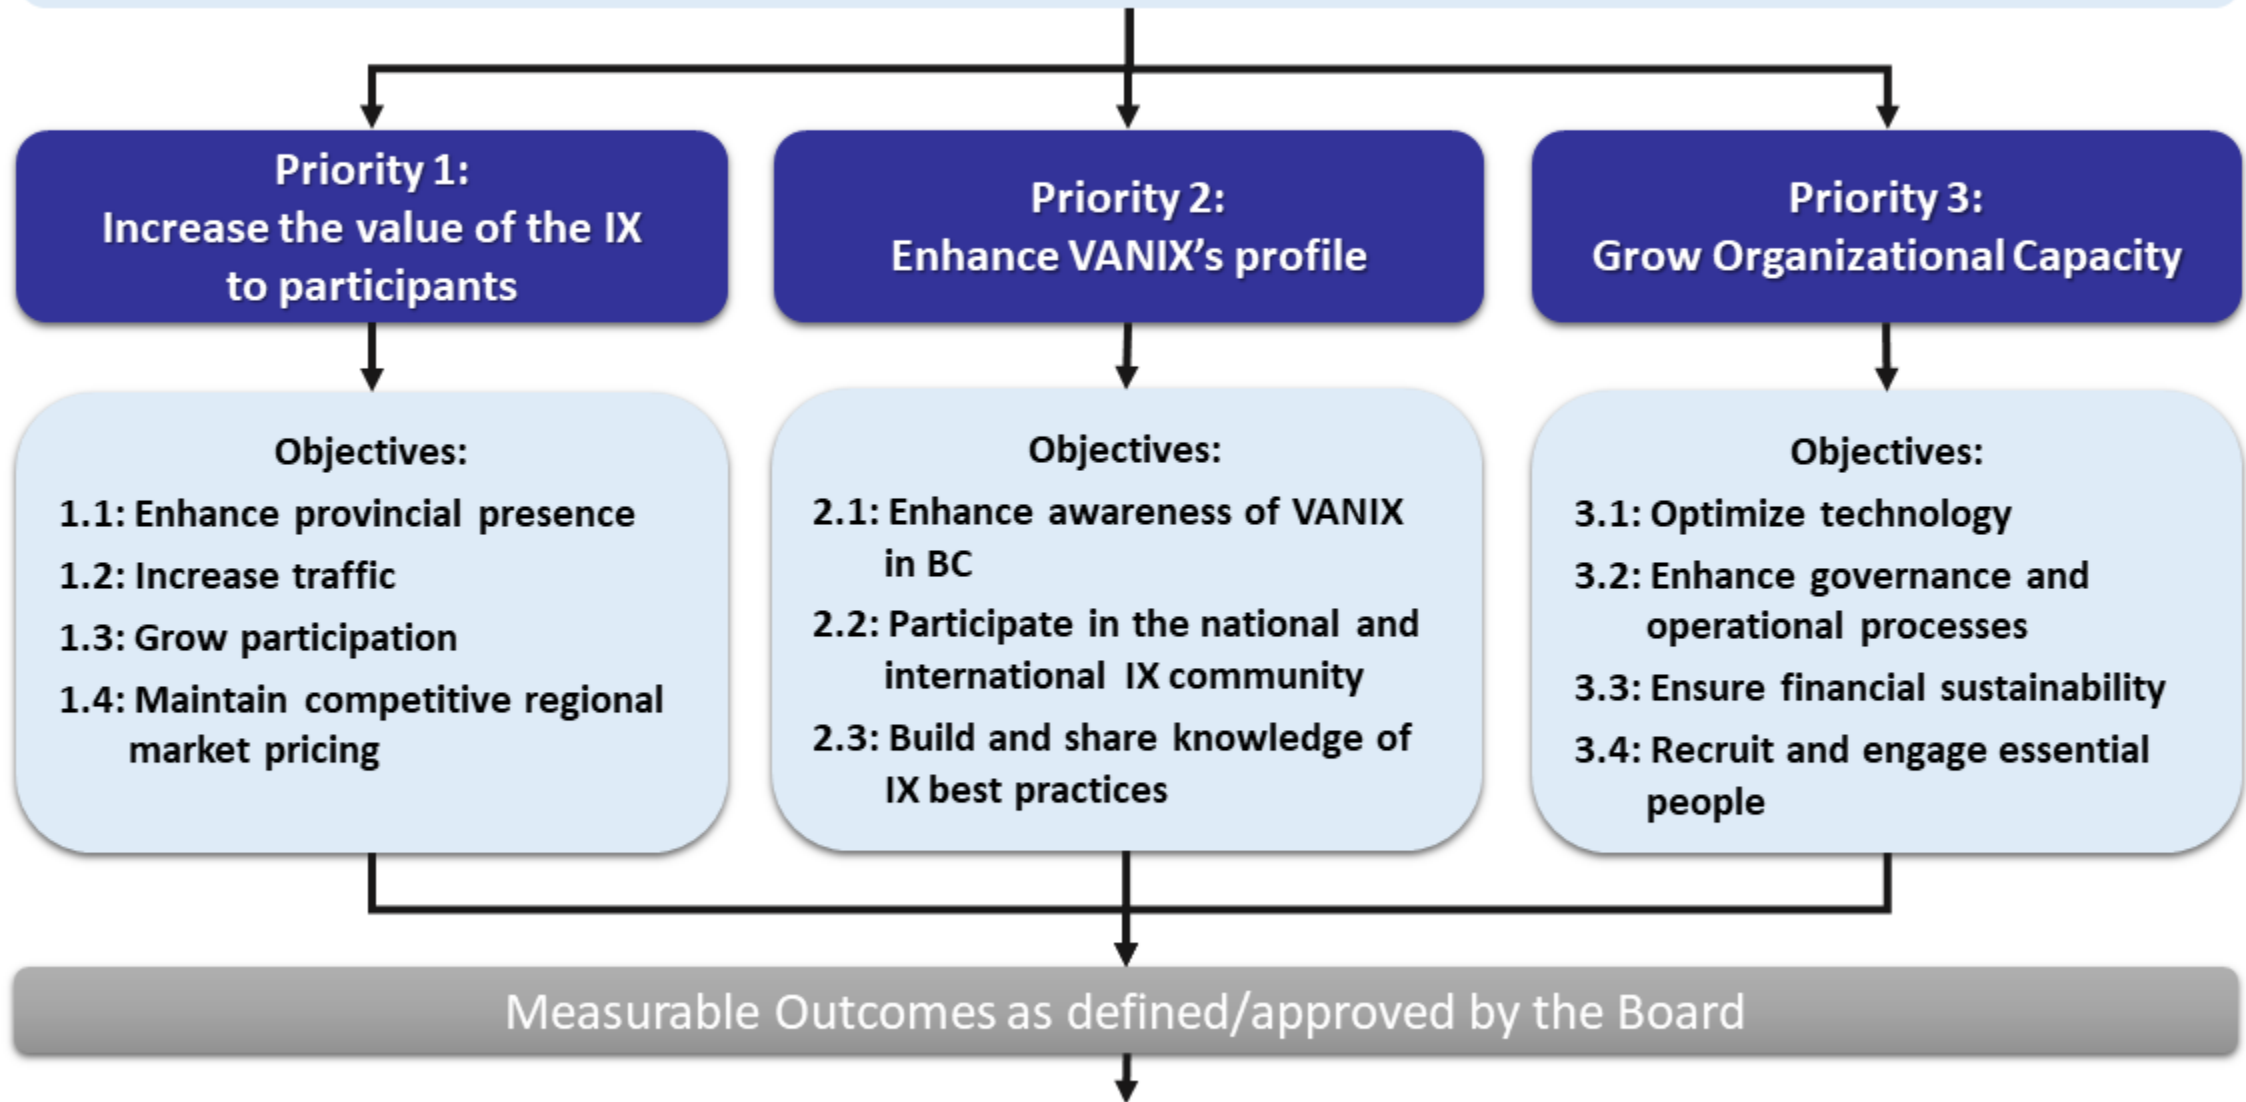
Priority 1:
Increase the value of the IX to participants

Priority 2:
Enhance VANIX's profile

Priority 3:
Grow Organizational Capacity

Objectives:
1.1: Enhance provincial presence
1.2: Increase traffic
1.3: Grow participation
1.4: Maintain competitive regional market pricing

Objectives:
2.1: Enhance awareness of VANIX in BC
2.2: Participate in the national and international IX community
2.3: Build and share knowledge of IX best practices

Objectives:
3.1: Optimize technology
3.2: Enhance governance and operational processes
3.3: Ensure financial sustainability
3.4: Recruit and engage essential people

Measurable Outcomes as defined/approved by the Board